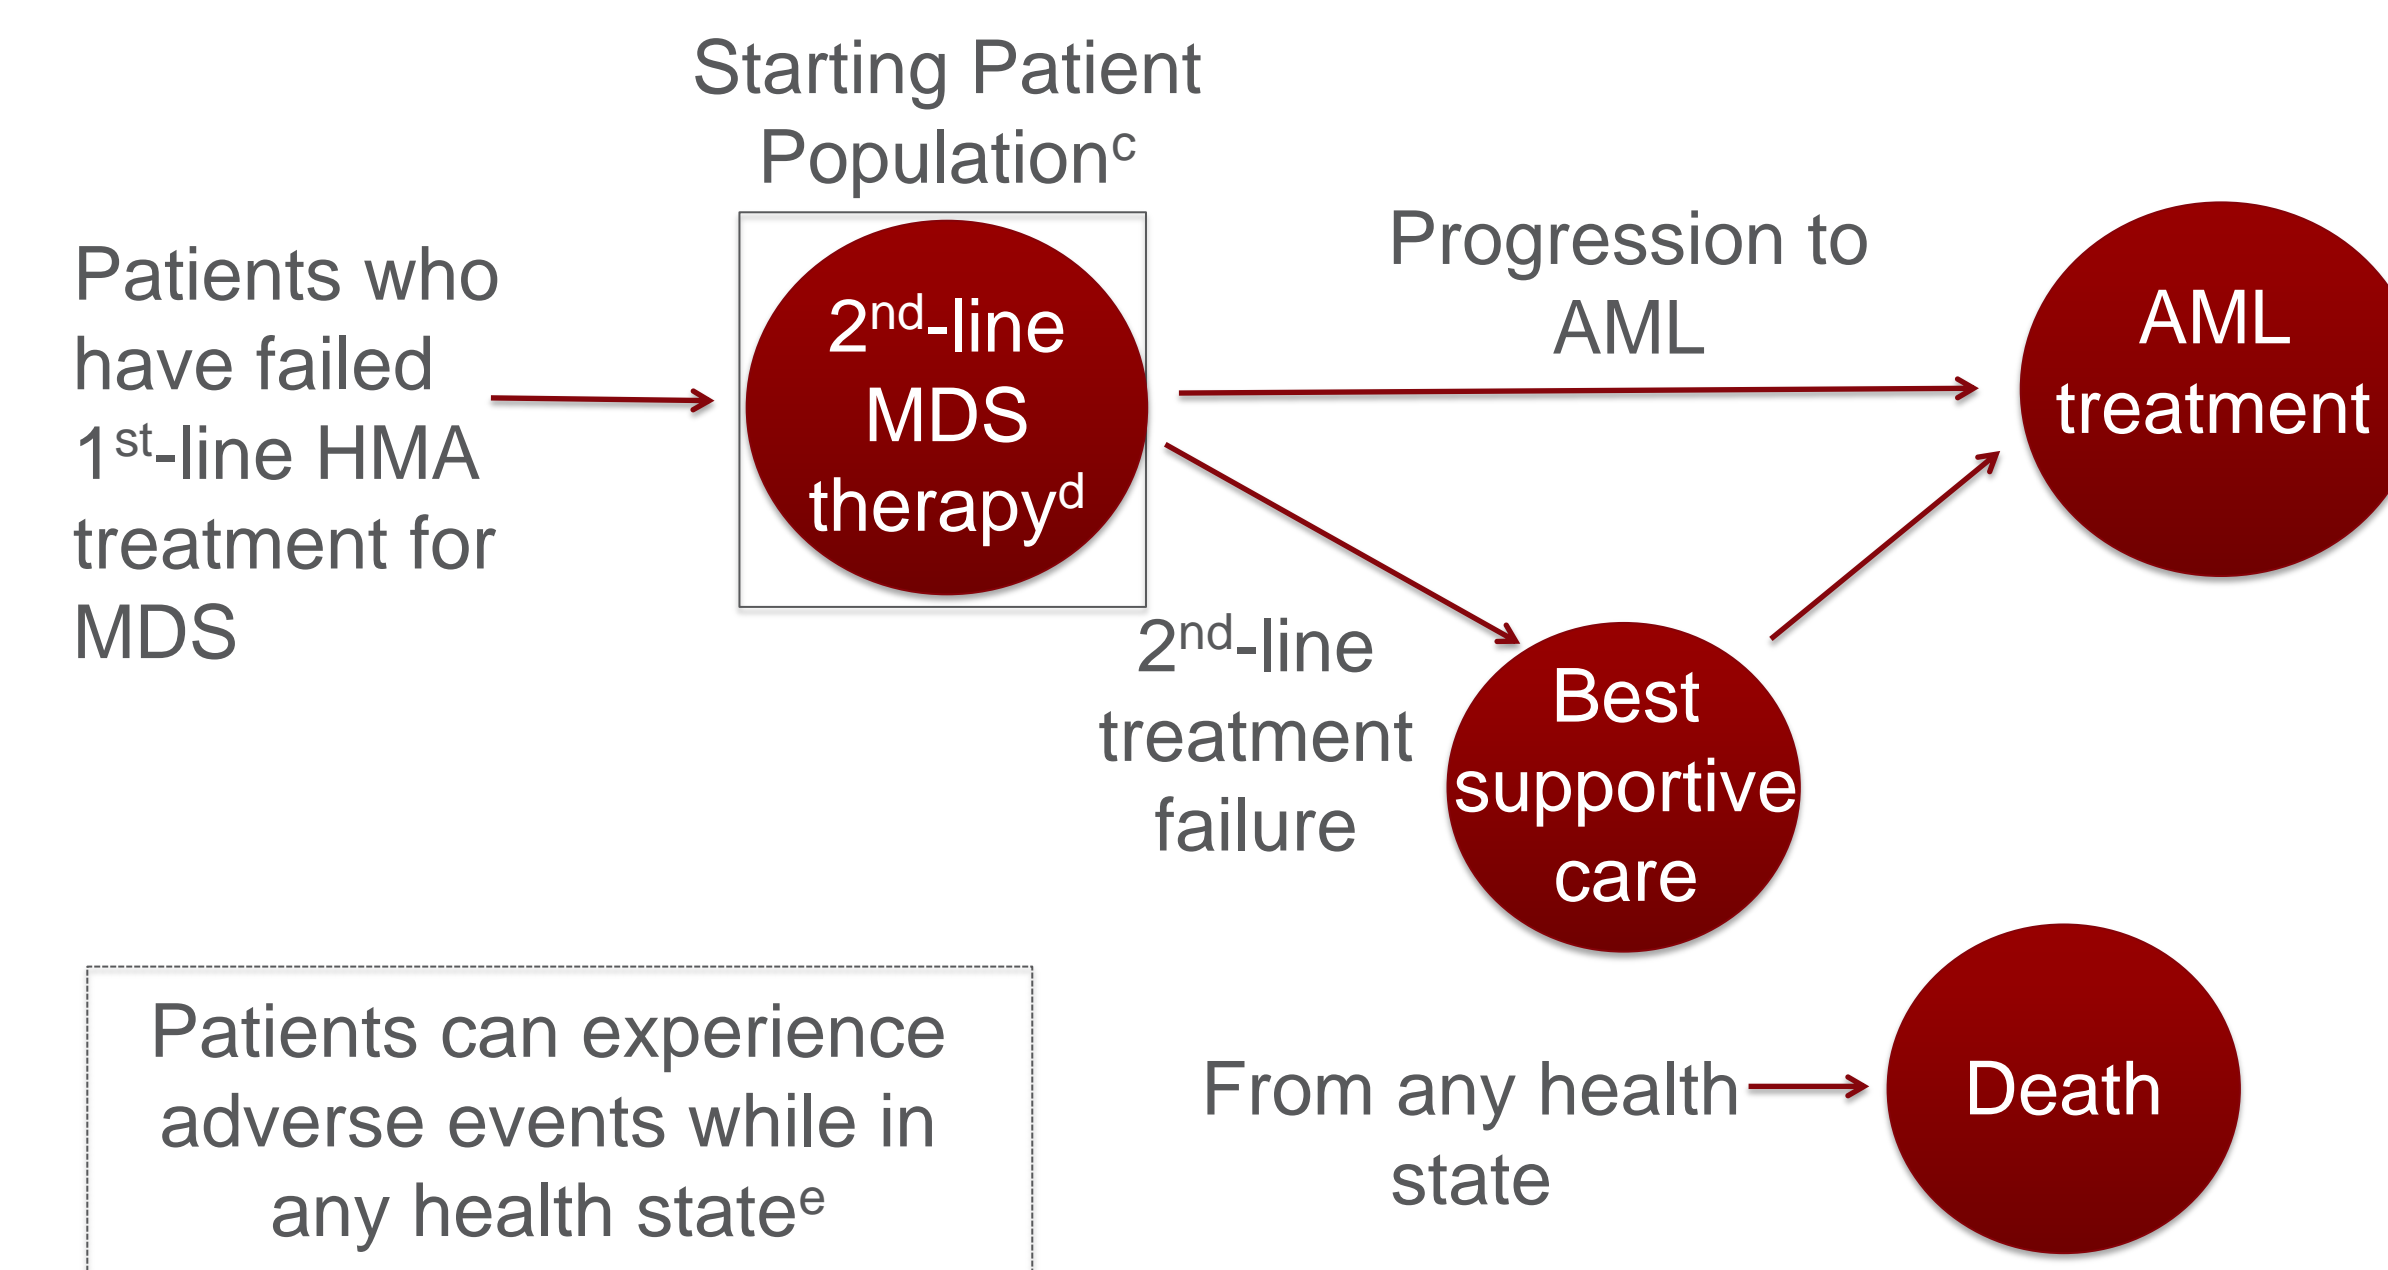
Starting Patient Population$^{c}$

Patients who have failed 1$^{st}$-line HMA treatment for MDS

2$^{nd}$-line MDS therapy$^{d}$

Progression to AML

AML treatment

2$^{nd}$-line treatment failure

Best supportive care

Patients can experience adverse events while in any health state$^{e}$

From any health state

Death